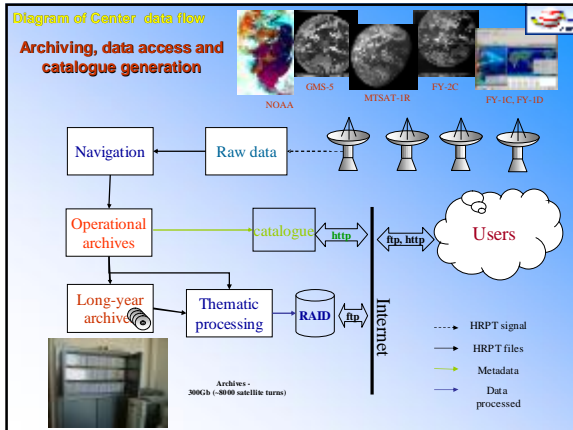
Diagram of Center data flow

Archiving, data access and catalogue generation

NOAA

GMS-5

MTSAT-1R

FY-2C

FY-1C, FY-1D

Navigation

Raw data

Operational archives

catalogue

http

ftp, http

Users

Internet

Long-year archive

Thematic processing

RAID

ftp

Archives - 300Gb (~8000 satellite turns)

HRPT signal

HRPT files

Metadata

Data processed